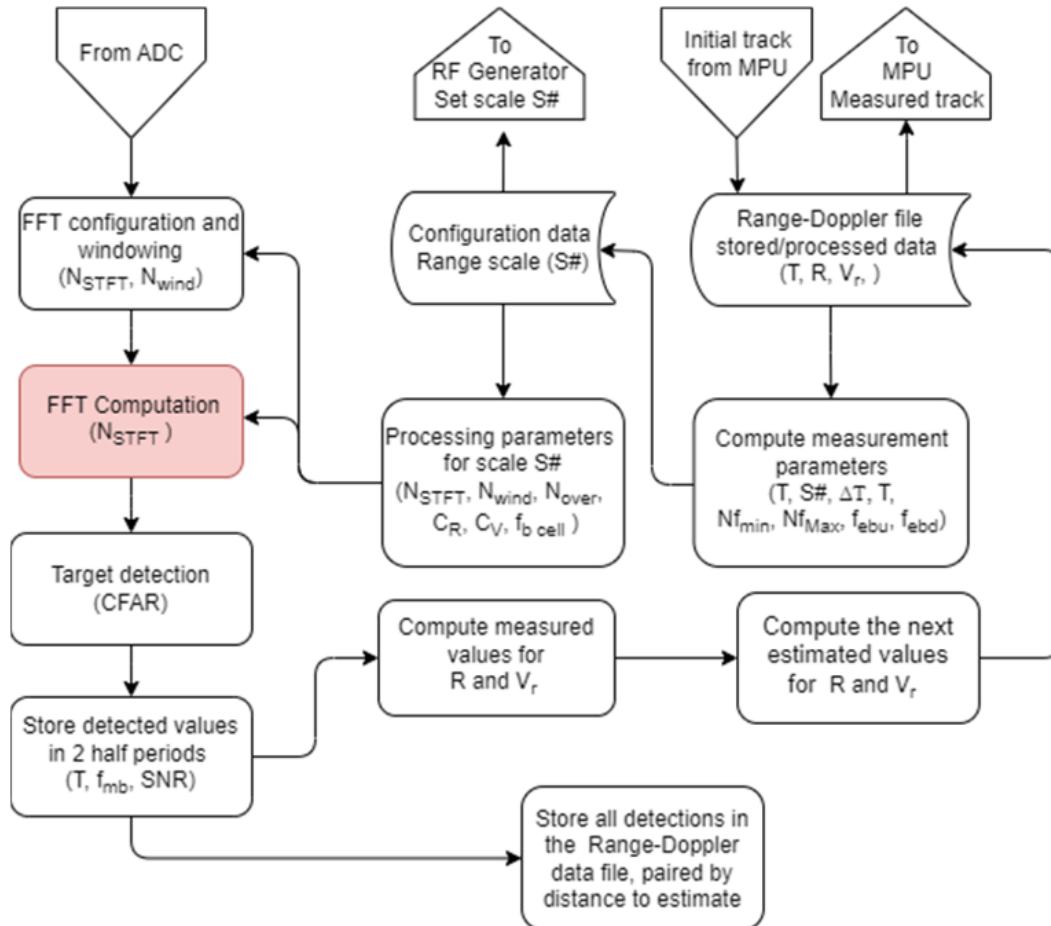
From ADC

To RF Generator Set scale S#

Initial track from MPU

To MPU Measured track

FFT configuration and windowing ($N_{STFT}$, $N_{wind}$)

Configuration data Range scale (S#)

Range-Doppler file stored/processed data (T, R, $V_r$, )

FFT Computation ($N_{STFT}$ )

Processing parameters for scale S# ($N_{STFT}$, $N_{wind}$, $N_{over}$, $C_R$, $C_V$, $f_{b\ cell}$ )

Compute measurement parameters (T, S#, $\Delta T$, T, $Nf_{min}$, $Nf_{Max}$, $f_{ebu}$, $f_{ebd}$)

Target detection (CFAR)

Compute measured values for R and $V_r$

Compute the next estimated values for R and $V_r$

Store detected values in 2 half periods (T, $f_{mb}$, SNR)

Store all detections in the Range-Doppler data file, paired by distance to estimate